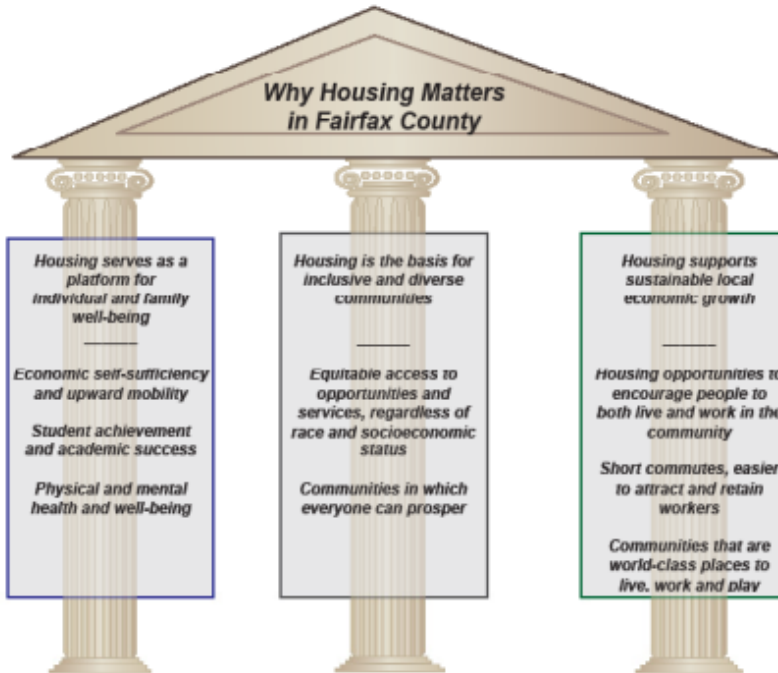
Why Housing Matters in Fairfax County

Housing serves as a platform for individual and family well-being

Economic self-sufficiency and upward mobility

Student achievement and academic success

Physical and mental health and well-being

Housing is the basis for inclusive and diverse communities

Equitable access to opportunities and services, regardless of race and socioeconomic status

Communities in which everyone can prosper

Housing supports sustainable local economic growth

Housing opportunities to encourage people to both live and work in the community

Short commutes, easier to attract and retain workers

Communities that are world-class places to live, work and play